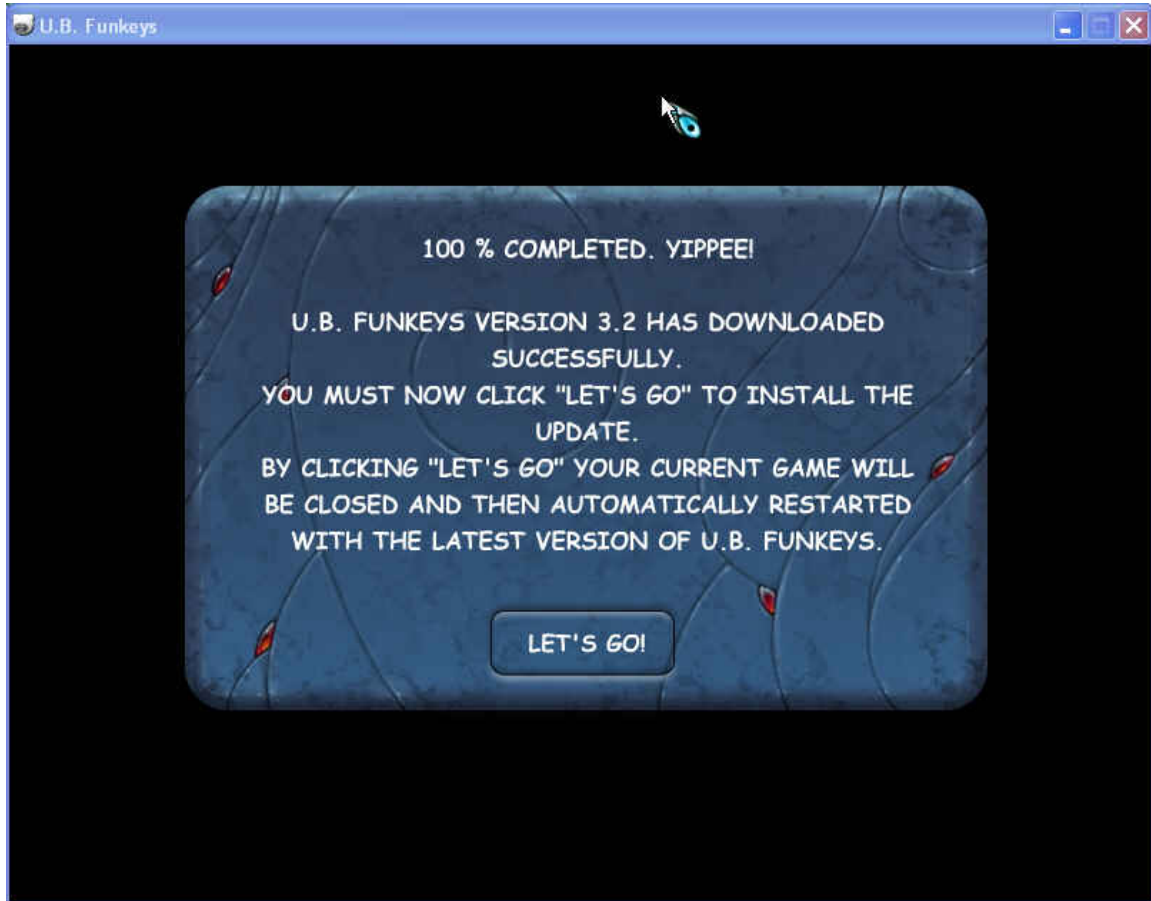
U.B. Funkeys

100 % COMPLETED. YIPPEE!

U.B. FUNKEYS VERSION 3.2 HAS DOWNLOADED SUCCESSFULLY.
YOU MUST NOW CLICK "LET'S GO" TO INSTALL THE UPDATE.
BY CLICKING "LET'S GO" YOUR CURRENT GAME WILL BE CLOSED AND THEN AUTOMATICALLY RESTARTED WITH THE LATEST VERSION OF U.B. FUNKEYS.

LET'S GO!